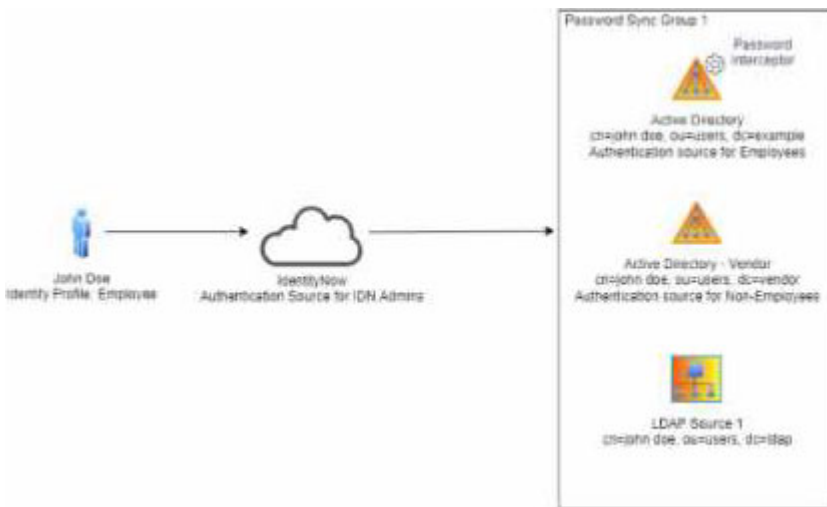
Password Sync Group 1

Password Interceptor

Active Directory
cn=john doe, ou=users, dc=example
Authentication source for Employees

John Doe
Identity Profile: Employee

IdentityNow
Authentication Source for IDN Admins

Active Directory - Vendor
cn=john doe, ou=users, dc=vendor
Authentication source for Non-Employees

LDAP Source 1
cn=john doe, ou=users, dc=ldap